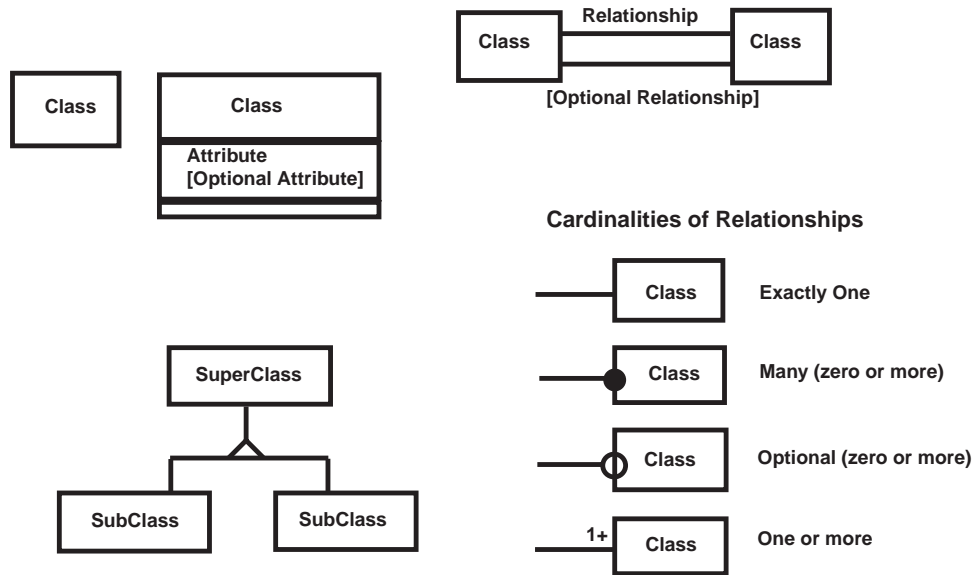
Class

Class

Attribute
[Optional Attribute]

Relationship

Class

Class

[Optional Relationship]

Cardinalities of Relationships

Class

Exactly One

Class

Many (zero or more)

Class

Optional (zero or more)

1+

Class

One or more

SuperClass

SubClass

SubClass